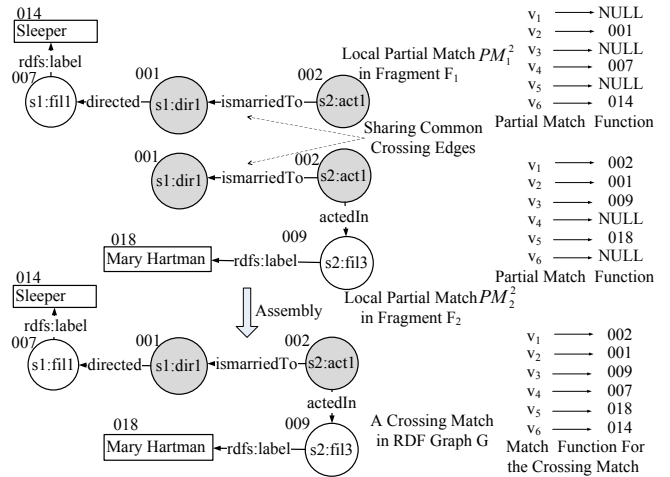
014
Sleeper
rdfs:label
007
s1:fil1
directed
001
s1:dir1
ismarriedTo
002
s2:act1

Local Partial Match $PM_1^2$ in Fragment $F_1$

$v_1$ → NULL
$v_2$ → 001
$v_3$ → NULL
$v_4$ → 007
$v_5$ → NULL
$v_6$ → 014
Partial Match Function

Sharing Common Crossing Edges

001
s1:dir1
ismarriedTo
002
s2:act1
actedIn
018
Mary Hartman
rdfs:label
009
s2:fil3

$v_1$ → 002
$v_2$ → 001
$v_3$ → 009
$v_4$ → NULL
$v_5$ → 018
$v_6$ → NULL
Partial Match Function

Local Partial Match $PM_2^2$ in Fragment $F_2$

Assembly

014
Sleeper
rdfs:label
007
s1:fil1
directed
001
s1:dir1
ismarriedTo
002
s2:act1
actedIn
018
Mary Hartman
rdfs:label
009
s2:fil3

A Crossing Match in RDF Graph G

$v_1$ → 002
$v_2$ → 001
$v_3$ → 009
$v_4$ → 007
$v_5$ → 018
$v_6$ → 014
Match Function For the Crossing Match